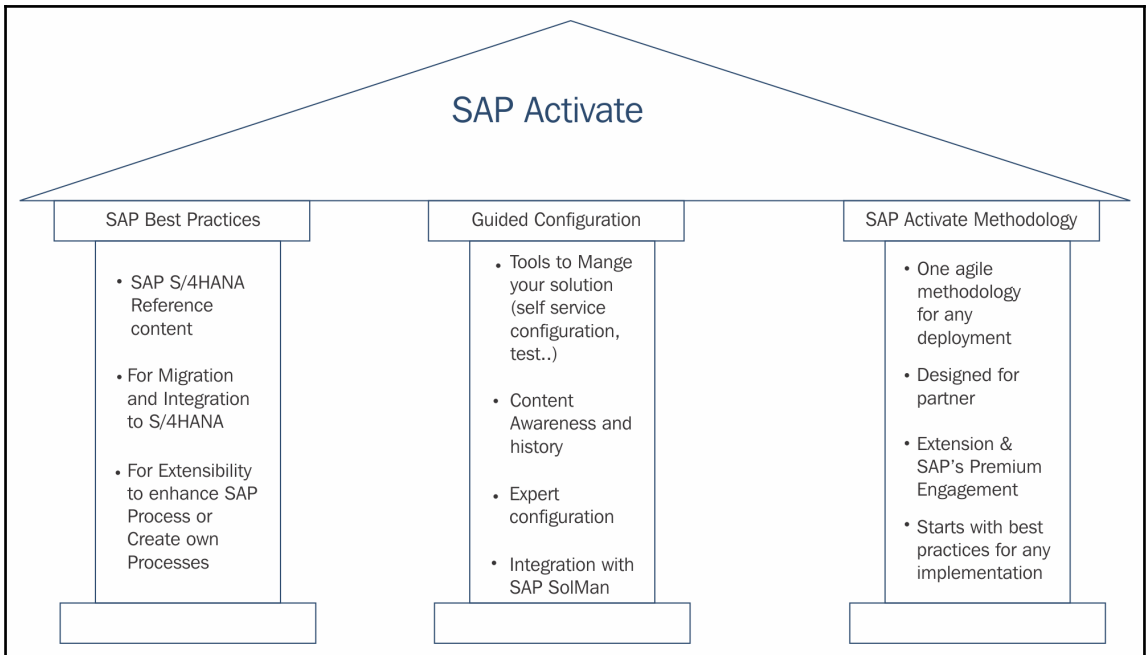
SAP Activate

SAP Best Practices

- SAP S/4HANA Reference content
- For Migration and Integration to S/4HANA
- For Extensibility to enhance SAP Process or Create own Processes

Guided Configuration

- Tools to Mange your solution (self service configuration, test..)
- Content Awareness and history
- Expert configuration
- Integration with SAP SolMan

SAP Activate Methodology

- One agile methodology for any deployment
- Designed for partner
- Extension & SAP's Premium Engagement
- Starts with best practices for any implementation